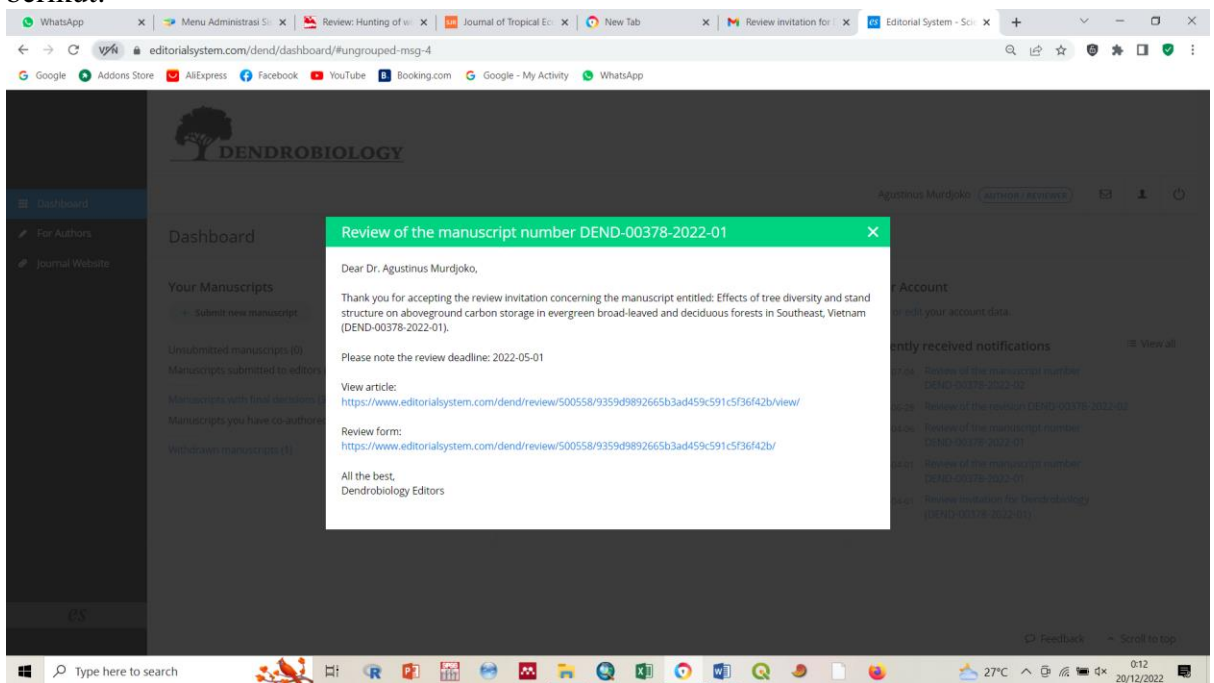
sermat.

WhatsApp | Menu Administrasi Si | Review: Hunting of w | Journal of Tropical Ec | New Tab | Review invitation for | Editorial System - Sci | +

editorialsystem.com/dend/dashboard/#ungrouped-msg-4

Google | Addons Store | AliExpress | Facebook | YouTube | Booking.com | Google - My Activity | WhatsApp

DENDROBIOLOGY

Dashboard
For Authors
Journal Website

Agustinus Murdjoko AUTHOR / REVIEWER

Dashboard

Your Manuscripts
+ Submit new manuscript

Unsubmitted manuscripts (0)
Manuscripts submitted to editors
Manuscripts with final decisions
Manuscripts you have co-authored
Withdrawn manuscripts (1)

r Account
edit your account data.

ently received notifications
View all
Review of the manuscript number DEND-00378-2022-02
Review of the revision DEND-00378-2022-02
Review of the manuscript number DEND-00378-2022-01
Review of the manuscript number DEND-00378-2022-01
Review invitation for Dendrobiology (DEND-00378-2022-01)

Review of the manuscript number DEND-00378-2022-01 ×

Dear Dr. Agustinus Murdjoko,

Thank you for accepting the review invitation concerning the manuscript entitled: Effects of tree diversity and stand structure on aboveground carbon storage in evergreen broad-leaved and deciduous forests in Southeast, Vietnam (DEND-00378-2022-01).

Please note the review deadline: 2022-05-01

View article:
https://www.editorialsystem.com/dend/review/500558/9359d9892665b3ad459c591c5f36f42b/view/

Review form:
https://www.editorialsystem.com/dend/review/500558/9359d9892665b3ad459c591c5f36f42b/

All the best,
Dendrobiology Editors

es

Feedback | Scroll to top

Type here to search

27°C 0:12 20/12/2022